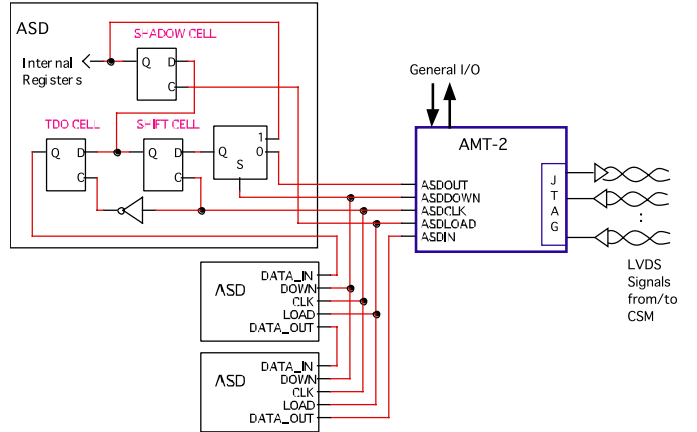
ASD

SHADOW CELL

Internal Registers

Q D

C

TDO CELL

SHIFT CELL

Q D

C

Q D

C

Q

S

1

0

General I/O

AMT-2

ASDOUT

ASDDOWN

ASDCLK

ASDLOAD

ASDIN

J T A G

:

LVDS Signals from/to CSM

ASD

DATA_IN

DOWN

CLK

LOAD

DATA_OUT

ASD

DATA_IN

DOWN

CLK

LOAD

DATA_OUT